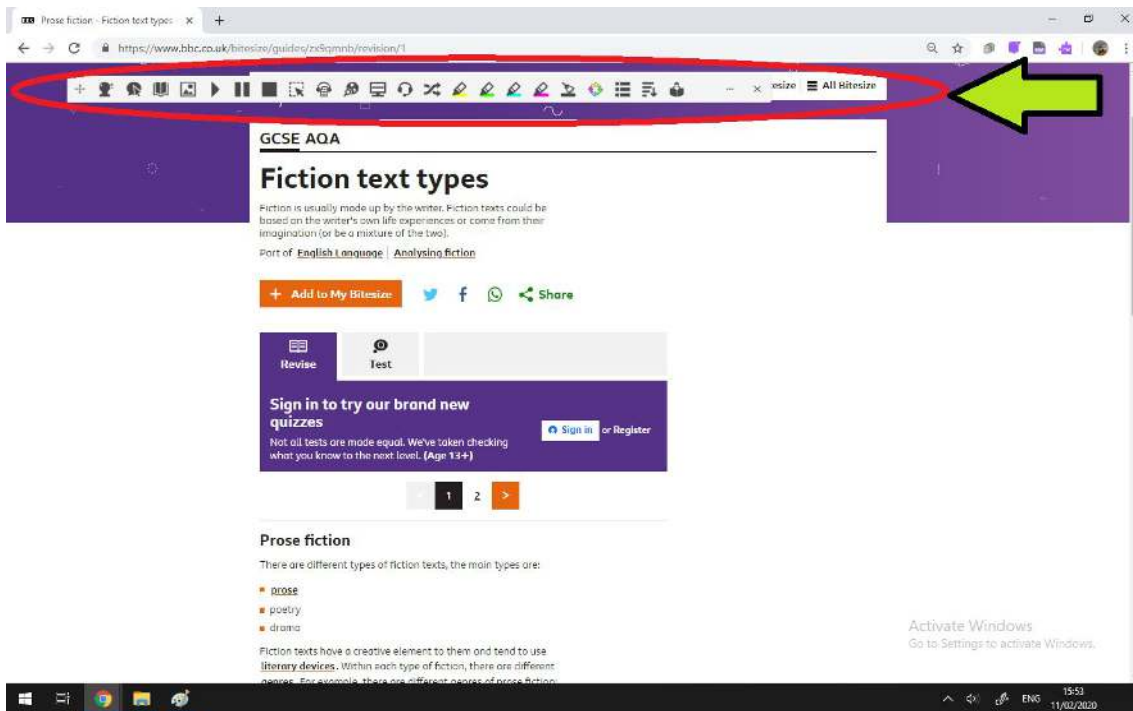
BBC Prose fiction - Fiction text types ×

https://www.bbc.co.uk/bitesize/guides/zx9qmnb/revision/1

esize All Bitesize

GCSE AQA

Fiction text types

Fiction is usually made up by the writer. Fiction texts could be based on the writer's own life experiences or come from their imagination (or be a mixture of the two).

Part of English Language | Analysing fiction

+ Add to My Bitesize

Share

Revise

Test

Sign in to try our brand new quizzes

Not all tests are made equal. We've taken checking what you know to the next level. (Age 13+)

Sign in or Register

1 2 >

Prose fiction

There are different types of fiction texts, the main types are:

prose
poetry
drama

Fiction texts have a creative element to them and tend to use literary devices. Within each type of fiction, there are different genres. For example, there are different genres of prose fiction:

Activate Windows
Go to Settings to activate Windows.

ENG 15:53 11/02/2020